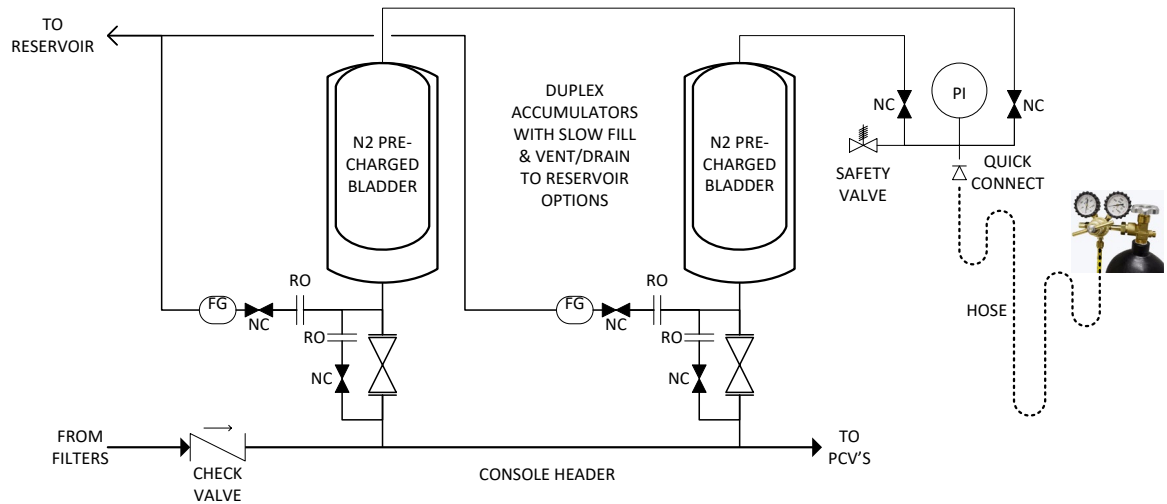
TO RESERVOIR

N2 PRE-CHARGED BLADDER

DUPLEX ACCUMULATORS WITH SLOW FILL & VENT/DRAIN TO RESERVOIR OPTIONS

N2 PRE-CHARGED BLADDER

NC

PI

NC

SAFETY VALVE

QUICK CONNECT

RO

FG

NC

RO

NC

RO

FG

NC

RO

NC

HOSE

FROM FILTERS

CHECK VALVE

CONSOLE HEADER

TO PCV'S